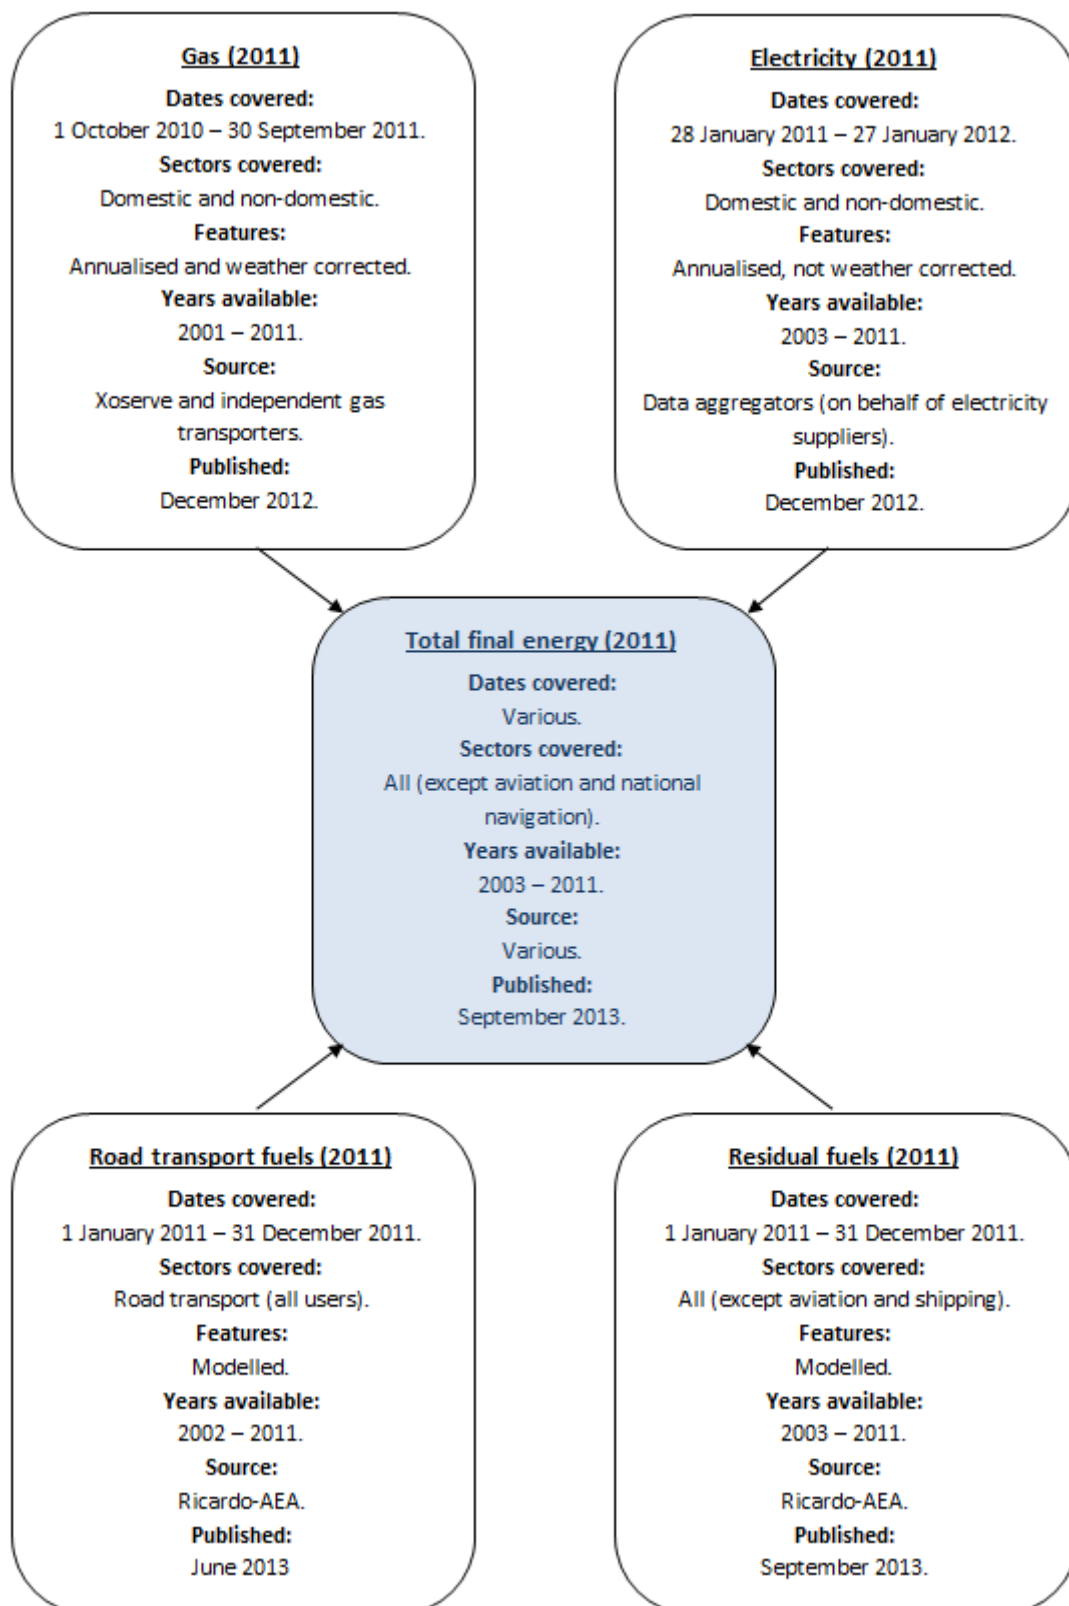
Gas (2011)
Dates covered:
1 October 2010 – 30 September 2011.
Sectors covered:
Domestic and non-domestic.
Features:
Annualised and weather corrected.
Years available:
2001 – 2011.
Source:
Xoserve and independent gas transporters.
Published:
December 2012.

Electricity (2011)
Dates covered:
28 January 2011 – 27 January 2012.
Sectors covered:
Domestic and non-domestic.
Features:
Annualised, not weather corrected.
Years available:
2003 – 2011.
Source:
Data aggregators (on behalf of electricity suppliers).
Published:
December 2012.

Total final energy (2011)
Dates covered:
Various.
Sectors covered:
All (except aviation and national navigation).
Years available:
2003 – 2011.
Source:
Various.
Published:
September 2013.

Road transport fuels (2011)
Dates covered:
1 January 2011 – 31 December 2011.
Sectors covered:
Road transport (all users).
Features:
Modelled.
Years available:
2002 – 2011.
Source:
Ricardo-AEA.
Published:
June 2013

Residual fuels (2011)
Dates covered:
1 January 2011 – 31 December 2011.
Sectors covered:
All (except aviation and shipping).
Features:
Modelled.
Years available:
2003 – 2011.
Source:
Ricardo-AEA.
Published:
September 2013.